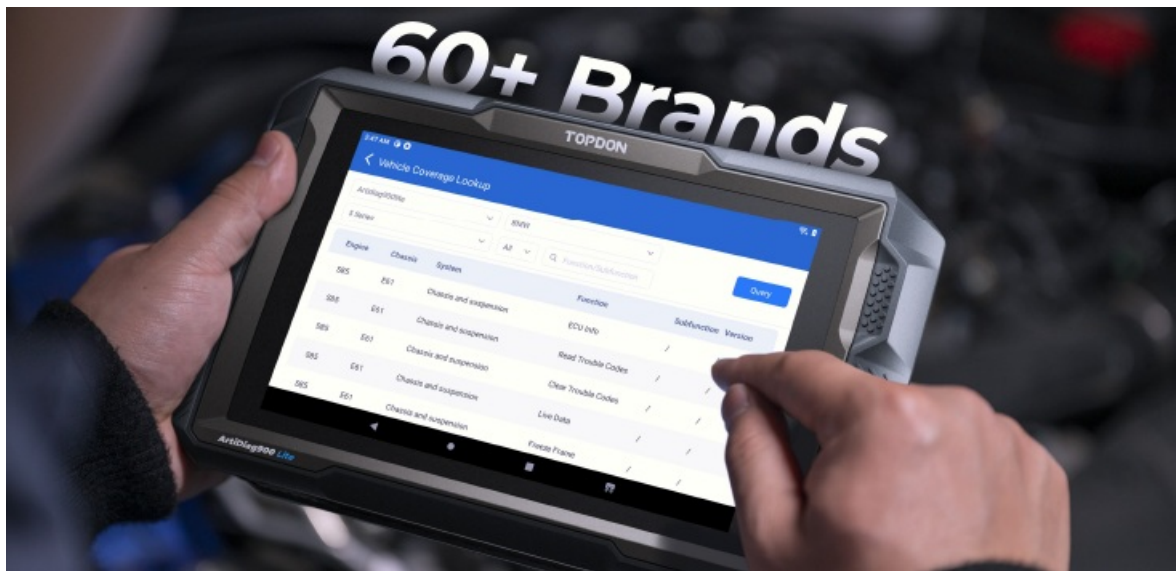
60+ Brands

TOPDON

3:47 AM

Vehicle Coverage Lookup

ArtiDiag900lite

5 Series

BMW

All

Function/Subfunction

Query

| Engine | Chassis | System | Function | Subfunction | Version |
|---|---|---|---|---|---|
| S85 | E61 | Chassis and suspension | ECU Info | / | |
| S85 | E61 | Chassis and suspension | Read Trouble Codes | / | |
| S85 | E61 | Chassis and suspension | Clear Trouble Codes | / | / |
| S85 | E61 | Chassis and suspension | Live Data | / | / |
| S85 | E61 | Chassis and suspension | Freeze Frame | / | / |

ArtiDiag900 Lite